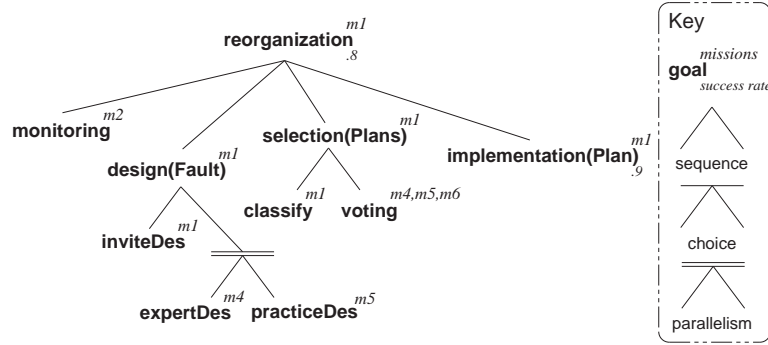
reorganization $m1$ .8

monitoring $m2$

design(Fault) $m1$

selection(Plans) $m1$

implementation(Plan) $m1$ .9

inviteDes $m1$

classify $m1$

voting $m4,m5,m6$

expertDes $m4$

practiceDes $m5$

Key

goal missions success rate

sequence

choice

parallelism